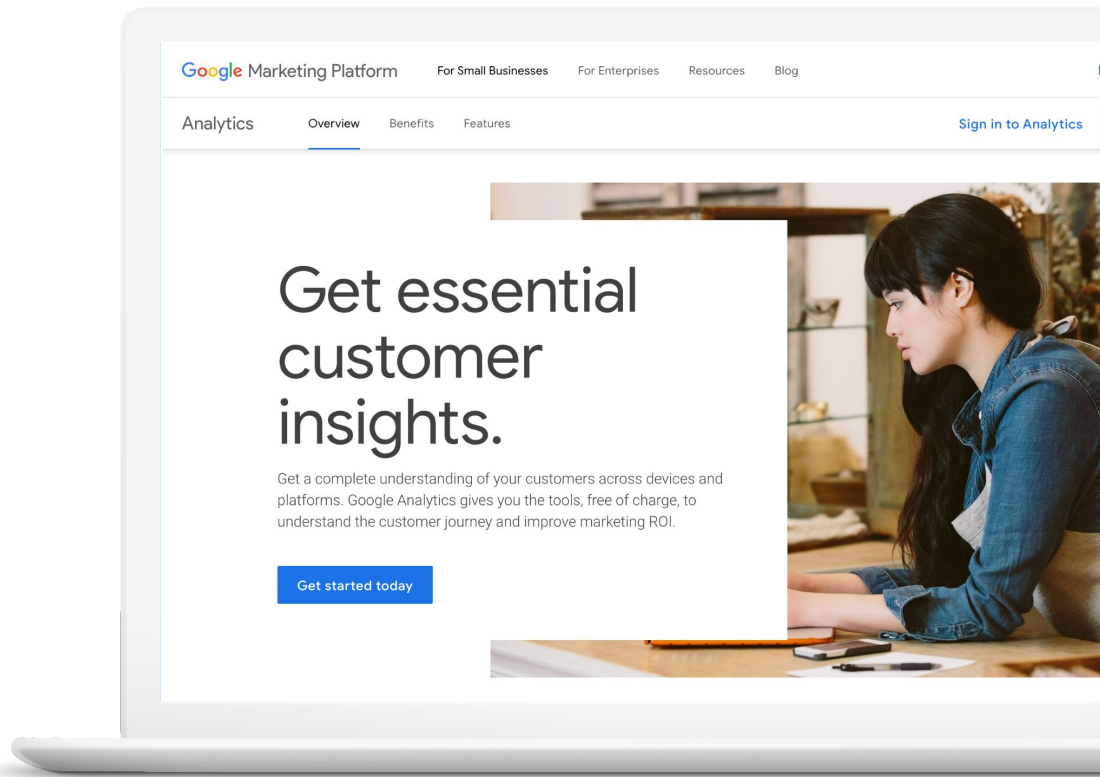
Google Marketing Platform For Small Businesses For Enterprises Resources Blog

Analytics Overview Benefits Features Sign in to Analytics

Get essential customer insights.

Get a complete understanding of your customers across devices and platforms. Google Analytics gives you the tools, free of charge, to understand the customer journey and improve marketing ROI.

Get started today